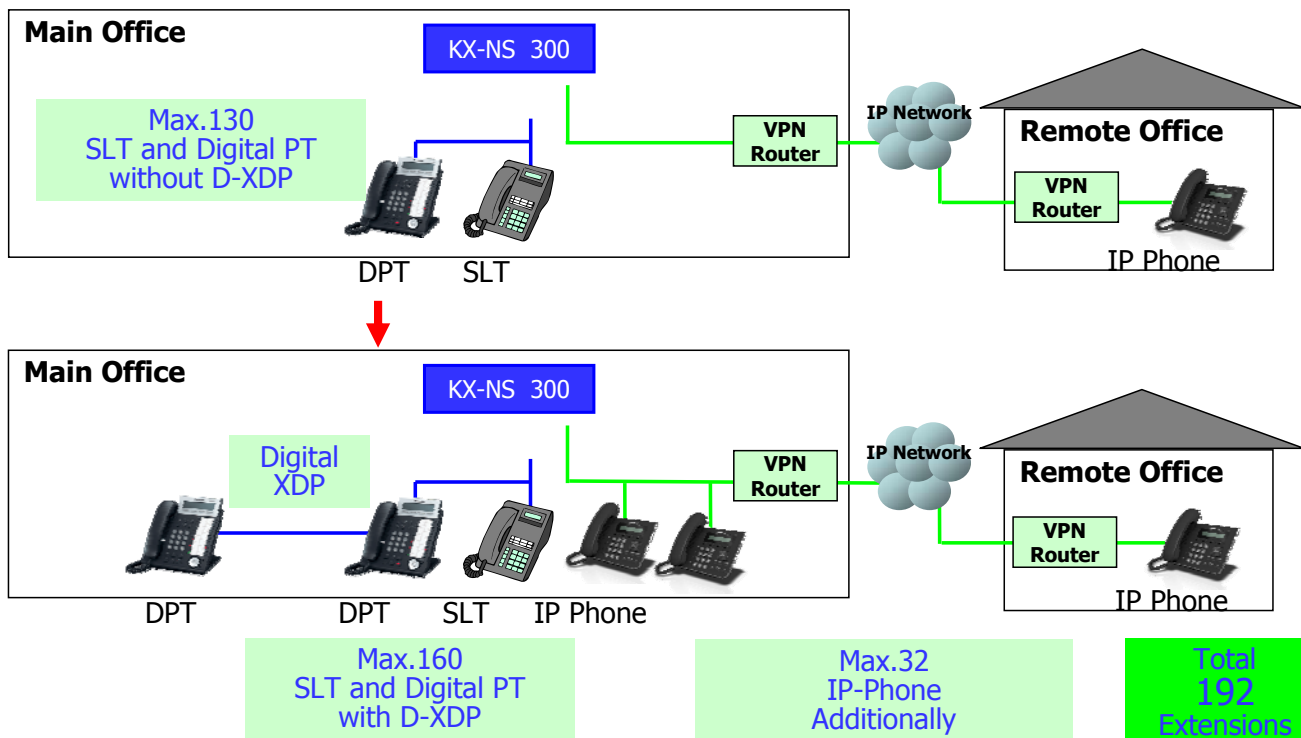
Main Office

KX-NS 300

Max.130
SLT and Digital PT
without D-XDP

DPT SLT

VPN Router

IP Network

Remote Office

VPN Router

IP Phone

Main Office

KX-NS 300

Digital XDP

DPT DPT SLT IP Phone

VPN Router

IP Network

Remote Office

VPN Router

IP Phone

Max.160
SLT and Digital PT
with D-XDP

Max.32
IP-Phone
Additionally

Total
192
Extensions